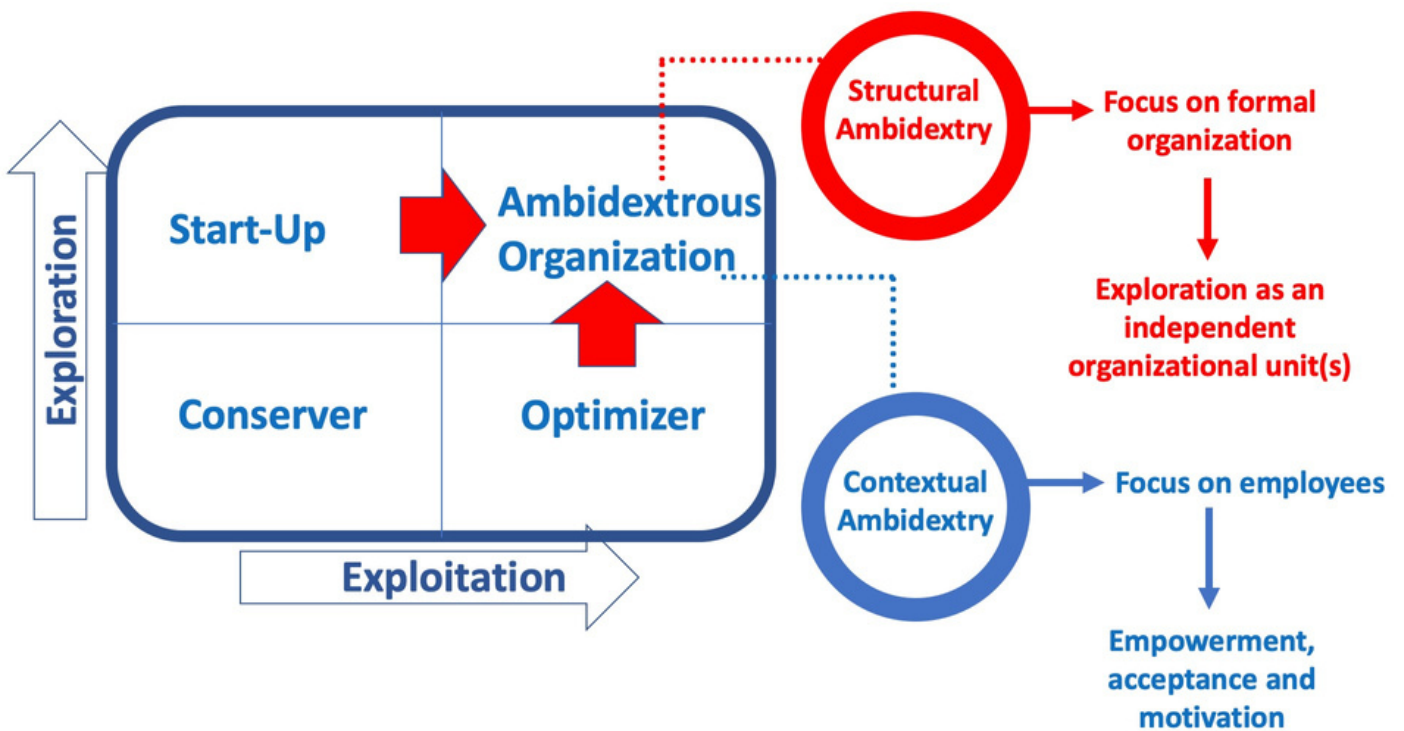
Exploration

Start-Up

Ambidextrous Organization

Conserver

Optimizer

Exploitation

Structural Ambidextry

Focus on formal organization

Exploration as an independent organizational unit(s)

Contextual Ambidextry

Focus on employees

Empowerment, acceptance and motivation